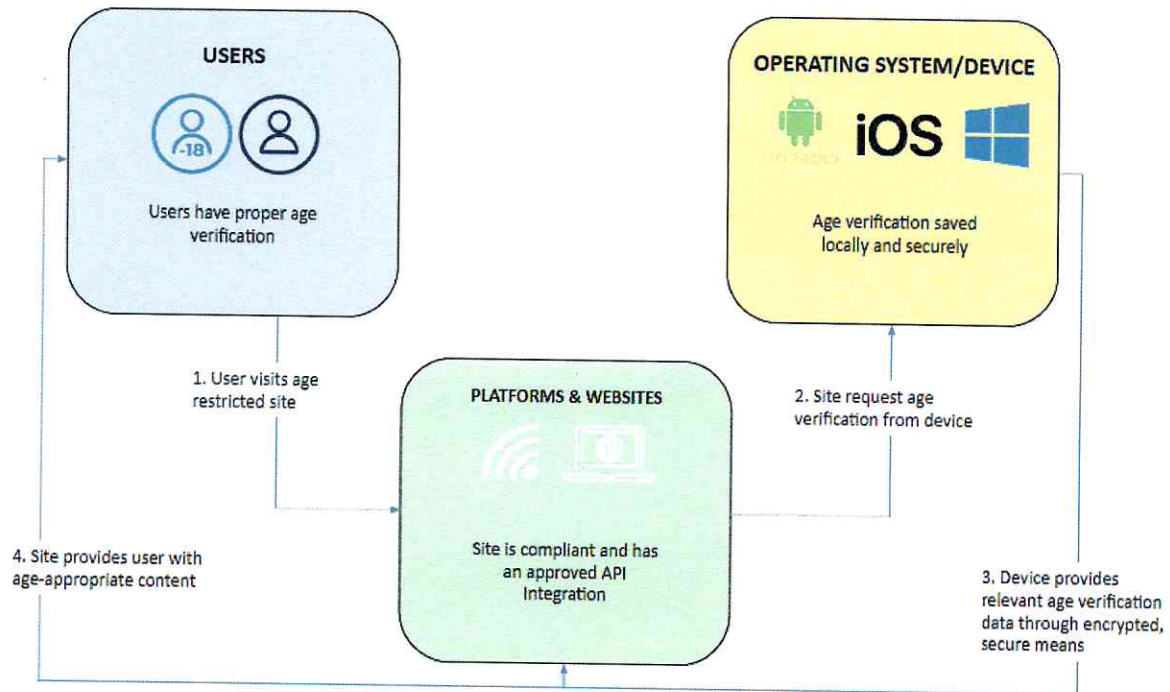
USERS

-18

Users have proper age verification

OPERATING SYSTEM/DEVICE

android

iOS

Age verification saved locally and securely

1. User visits age restricted site

PLATFORMS & WEBSITES

2. Site request age verification from device

Site is compliant and has an approved API Integration

4. Site provides user with age-appropriate content

3. Device provides relevant age verification data through encrypted, secure means